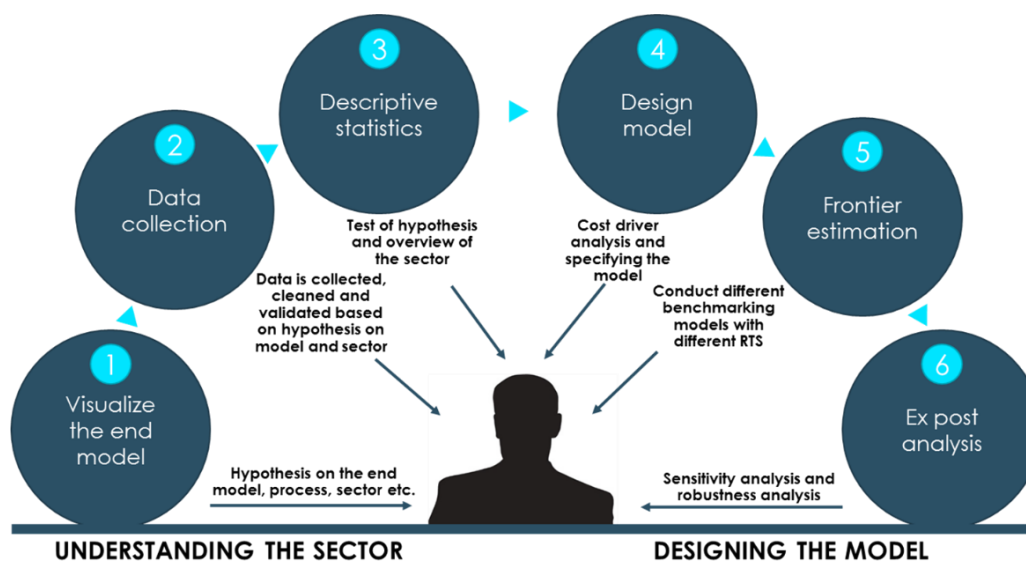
1
Visualize the end model

2
Data collection

3
Descriptive statistics

4
Design model

5
Frontier estimation

6
Ex post analysis

Hypothesis on the end model, process, sector etc.

Data is collected, cleaned and validated based on hypothesis on model and sector

Test of hypothesis and overview of the sector

Cost driver analysis and specifying the model

Conduct different benchmarking models with different RTS

Sensitivity analysis and robustness analysis

UNDERSTANDING THE SECTOR

DESIGNING THE MODEL